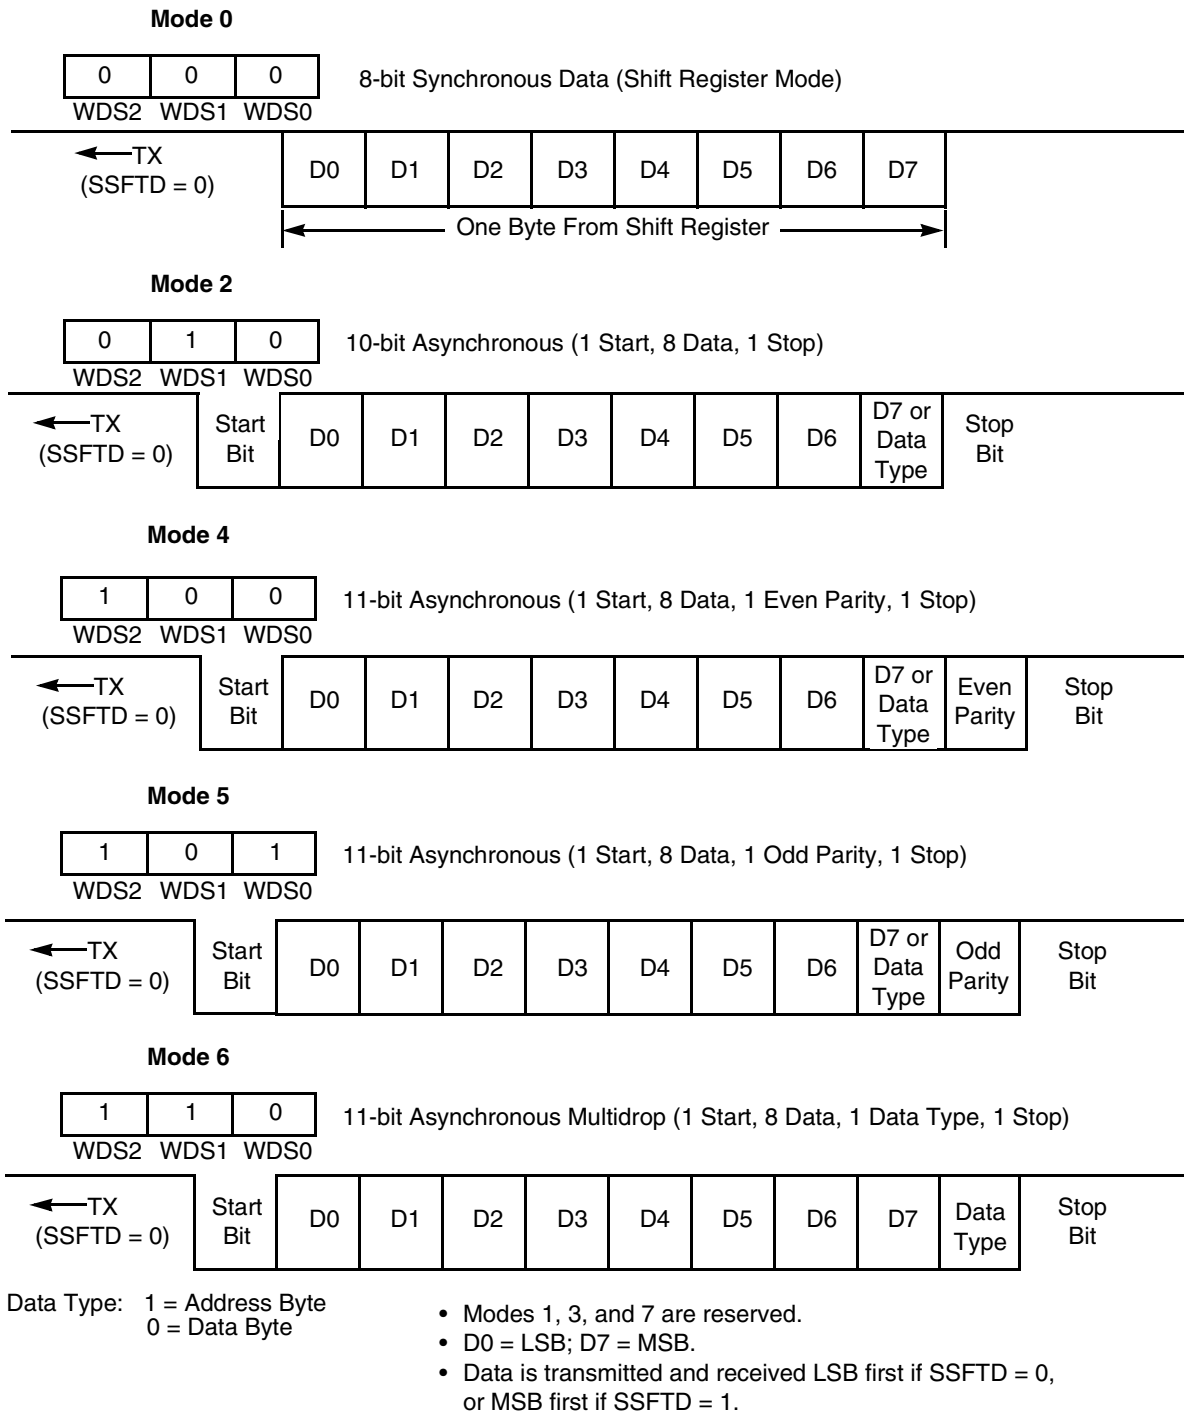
Mode 0

| 0 | 0 | 0 |
|---|---|---|
| WDS2 | WDS1 | WDS0 |

8-bit Synchronous Data (Shift Register Mode)

TX (SSFTD = 0)

| D0 | D1 | D2 | D3 | D4 | D5 | D6 | D7 |
|---|---|---|---|---|---|---|---|

One Byte From Shift Register

Mode 2

| 0 | 1 | 0 |
|---|---|---|
| WDS2 | WDS1 | WDS0 |

10-bit Asynchronous (1 Start, 8 Data, 1 Stop)

TX (SSFTD = 0)

| Start Bit | D0 | D1 | D2 | D3 | D4 | D5 | D6 | D7 or Data Type | Stop Bit |
|---|---|---|---|---|---|---|---|---|---|

Mode 4

| 1 | 0 | 0 |
|---|---|---|
| WDS2 | WDS1 | WDS0 |

11-bit Asynchronous (1 Start, 8 Data, 1 Even Parity, 1 Stop)

TX (SSFTD = 0)

| Start Bit | D0 | D1 | D2 | D3 | D4 | D5 | D6 | D7 or Data Type | Even Parity | Stop Bit |
|---|---|---|---|---|---|---|---|---|---|---|

Mode 5

| 1 | 0 | 1 |
|---|---|---|
| WDS2 | WDS1 | WDS0 |

11-bit Asynchronous (1 Start, 8 Data, 1 Odd Parity, 1 Stop)

TX (SSFTD = 0)

| Start Bit | D0 | D1 | D2 | D3 | D4 | D5 | D6 | D7 or Data Type | Odd Parity | Stop Bit |
|---|---|---|---|---|---|---|---|---|---|---|

Mode 6

| 1 | 1 | 0 |
|---|---|---|
| WDS2 | WDS1 | WDS0 |

11-bit Asynchronous Multidrop (1 Start, 8 Data, 1 Data Type, 1 Stop)

TX (SSFTD = 0)

| Start Bit | D0 | D1 | D2 | D3 | D4 | D5 | D6 | D7 | Data Type | Stop Bit |
|---|---|---|---|---|---|---|---|---|---|---|

Data Type: 1 = Address Byte
0 = Data Byte

• Modes 1, 3, and 7 are reserved.
• D0 = LSB; D7 = MSB.
• Data is transmitted and received LSB first if SSFTD = 0, or MSB first if SSFTD = 1.